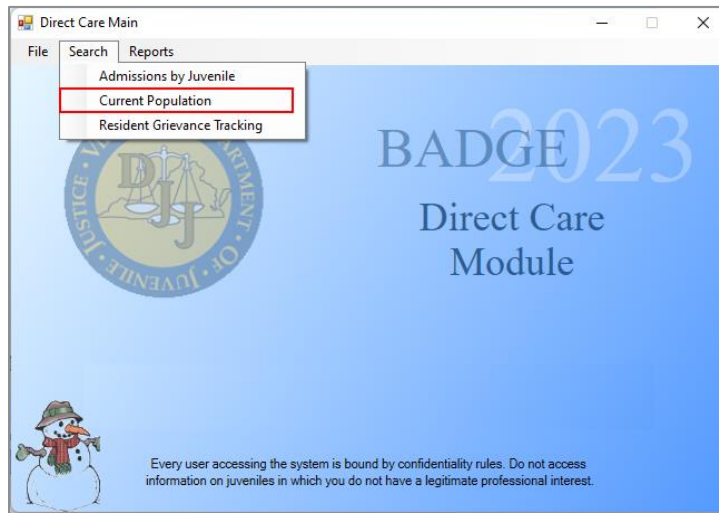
Direct Care Main

File Search Reports

Admissions by Juvenile
Current Population
Resident Grievance Tracking

DJJ
JUSTICE · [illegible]RTMENT · OF · JUVENILE

BADGE 2023
Direct Care
Module

Every user accessing the system is bound by confidentiality rules. Do not access information on juveniles in which you do not have a legitimate professional interest.